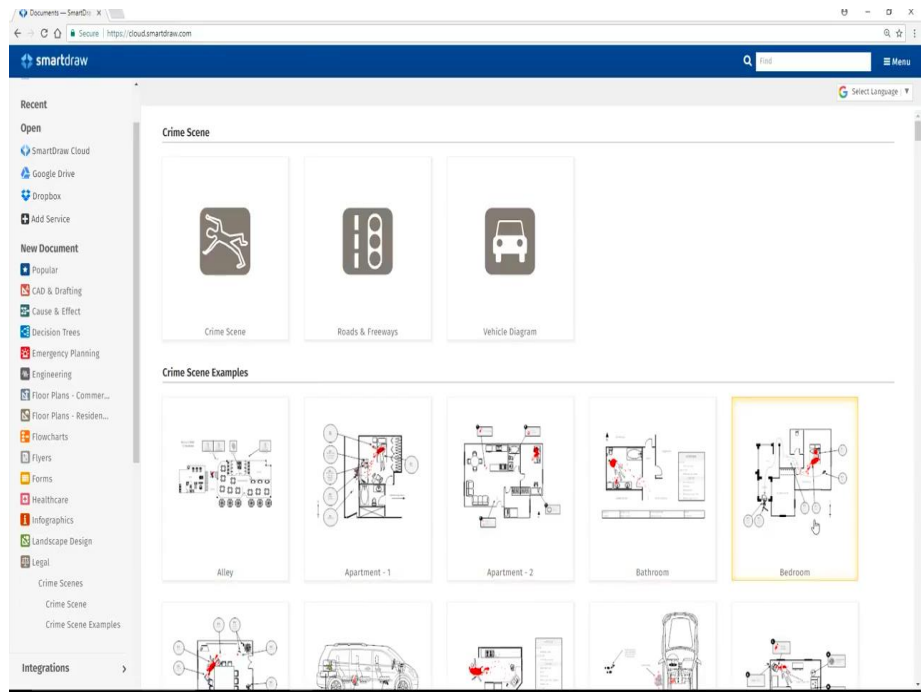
Documents — SmartDra ×

Secure | https://cloud.smartdraw.com

smartdraw

Find

Menu

Select Language

Recent

Open

SmartDraw Cloud

Google Drive

Dropbox

Add Service

New Document

Popular

CAD & Drafting

Cause & Effect

Decision Trees

Emergency Planning

Engineering

Floor Plans - Commer...

Floor Plans - Residen...

Flowcharts

Flyers

Forms

Healthcare

Infographics

Landscape Design

Legal

Crime Scenes

Crime Scene

Crime Scene Examples

Integrations

Crime Scene

Crime Scene

Roads & Freeways

Vehicle Diagram

Crime Scene Examples

Alley

Apartment - 1

Apartment - 2

Bathroom

Bedroom